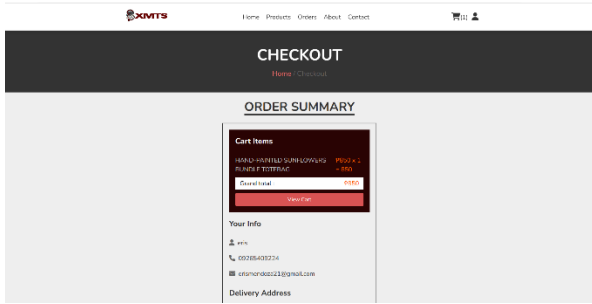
XMTS

Home Products Orders About Contact

(1)

CHECKOUT

Home / Checkout

ORDER SUMMARY

Cart Items

HAND-PAINTED SUNFLOWERS BUNDLE TOTEBAG

₱850 x 1 = 850

Grand total

₱850

View Cart

Your Info

erin

09268408234

erinmondoto21@gmail.com

Delivery Address